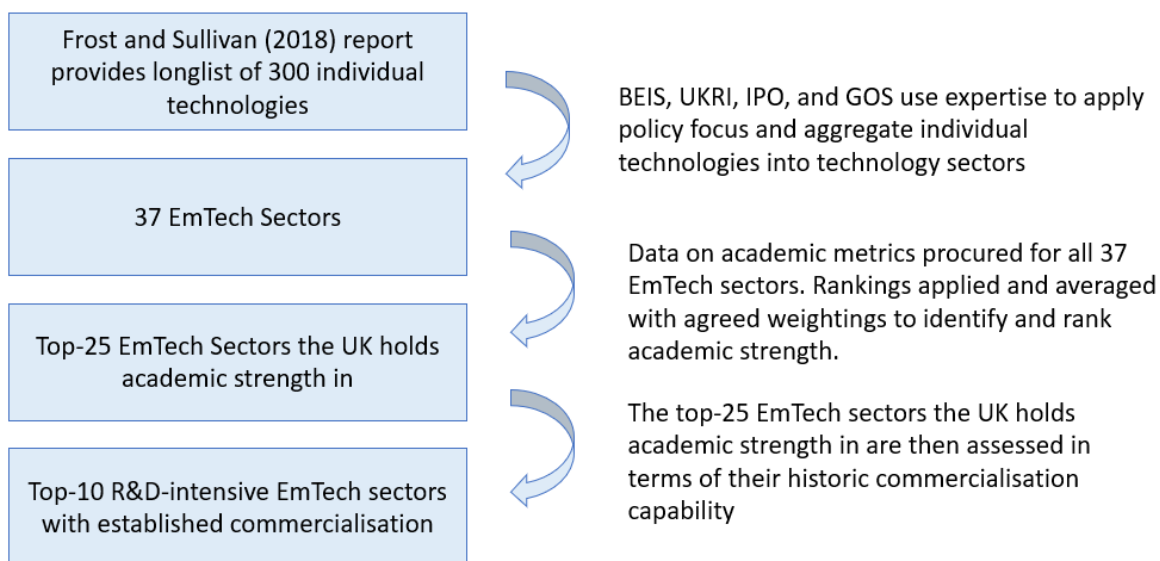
Frost and Sullivan (2018) report provides longlist of 300 individual technologies

BEIS, UKRI, IPO, and GOS use expertise to apply policy focus and aggregate individual technologies into technology sectors

37 EmTech Sectors

Data on academic metrics procured for all 37 EmTech sectors. Rankings applied and averaged with agreed weightings to identify and rank academic strength.

Top-25 EmTech Sectors the UK holds academic strength in

The top-25 EmTech sectors the UK holds academic strength in are then assessed in terms of their historic commercialisation capability

Top-10 R&D-intensive EmTech sectors with established commercialisation